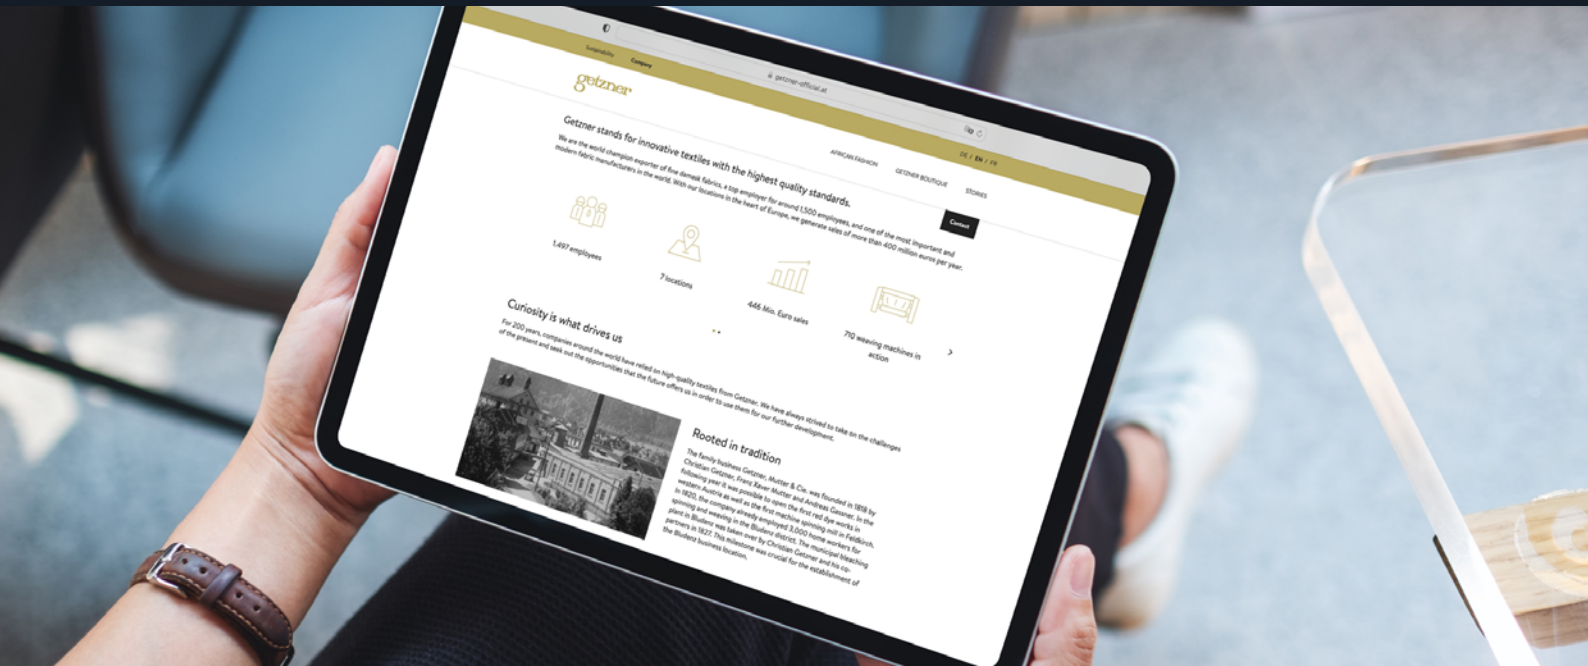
getzner-official.at

Sustainability Company

getzner

AFRICAN FASHION GETZNER BOUTIQUE STORIES

DE / EN / FR

Contact

Getzner stands for innovative textiles with the highest quality standards.

We are the world champion exporter of fine damask fabrics, a top employer for around 1,500 employees, and one of the most important and modern fabric manufacturers in the world. With our locations in the heart of Europe, we generate sales of more than 400 million euros per year.

1,497 employees

7 locations

446 Mio. Euro sales

710 weaving machines in action

Curiosity is what drives us

For 200 years, companies around the world have relied on high-quality textiles from Getzner. We have always strived to take on the challenges of the present and seek out the opportunities that the future offers us in order to use them for our further development.

Rooted in tradition

The family business Getzner, Mutter & Cie. was founded in 1818 by Christian Getzner, Franz Xaver Mutter and Andreas Gassner. In the following year it was possible to open the first red dye works in western Austria as well as the first machine spinning mill in Feldkirch. In 1820, the company already employed 3,000 home workers for spinning and weaving in the Bludenz district. The municipal bleaching plant in Bludenz was taken over by Christian Getzner and his co-partners in 1827. This milestone was crucial for the establishment of the Bludenz business location.